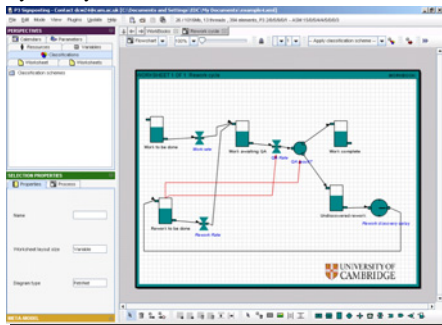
PS Engineering - [C:\Documents and Settings\...\My Documents\example4.psd]

File Edit Mode View Plugins Update Help

PERSPECTIVES
Calendars
Parameters
Resources
Variables
Classifications
Worksheet
Worksheets
Classification schemes

Flowchart
Rework cycle
Apply classification scheme

WORKSHEET 1 OF 1: Rework cycle

Work to be done
Work rate
Work awaiting QA
QA Rate
QA succeed
Work complete
Undiscovered rework
Rework discovery delay
Rework to be done
Rework Rate

UNIVERSITY OF CAMBRIDGE

SELECTION PROPERTIES
Properties
Process

Name
Worksheet layout size
Variable
Diagram type
Flowchart

META MODEL